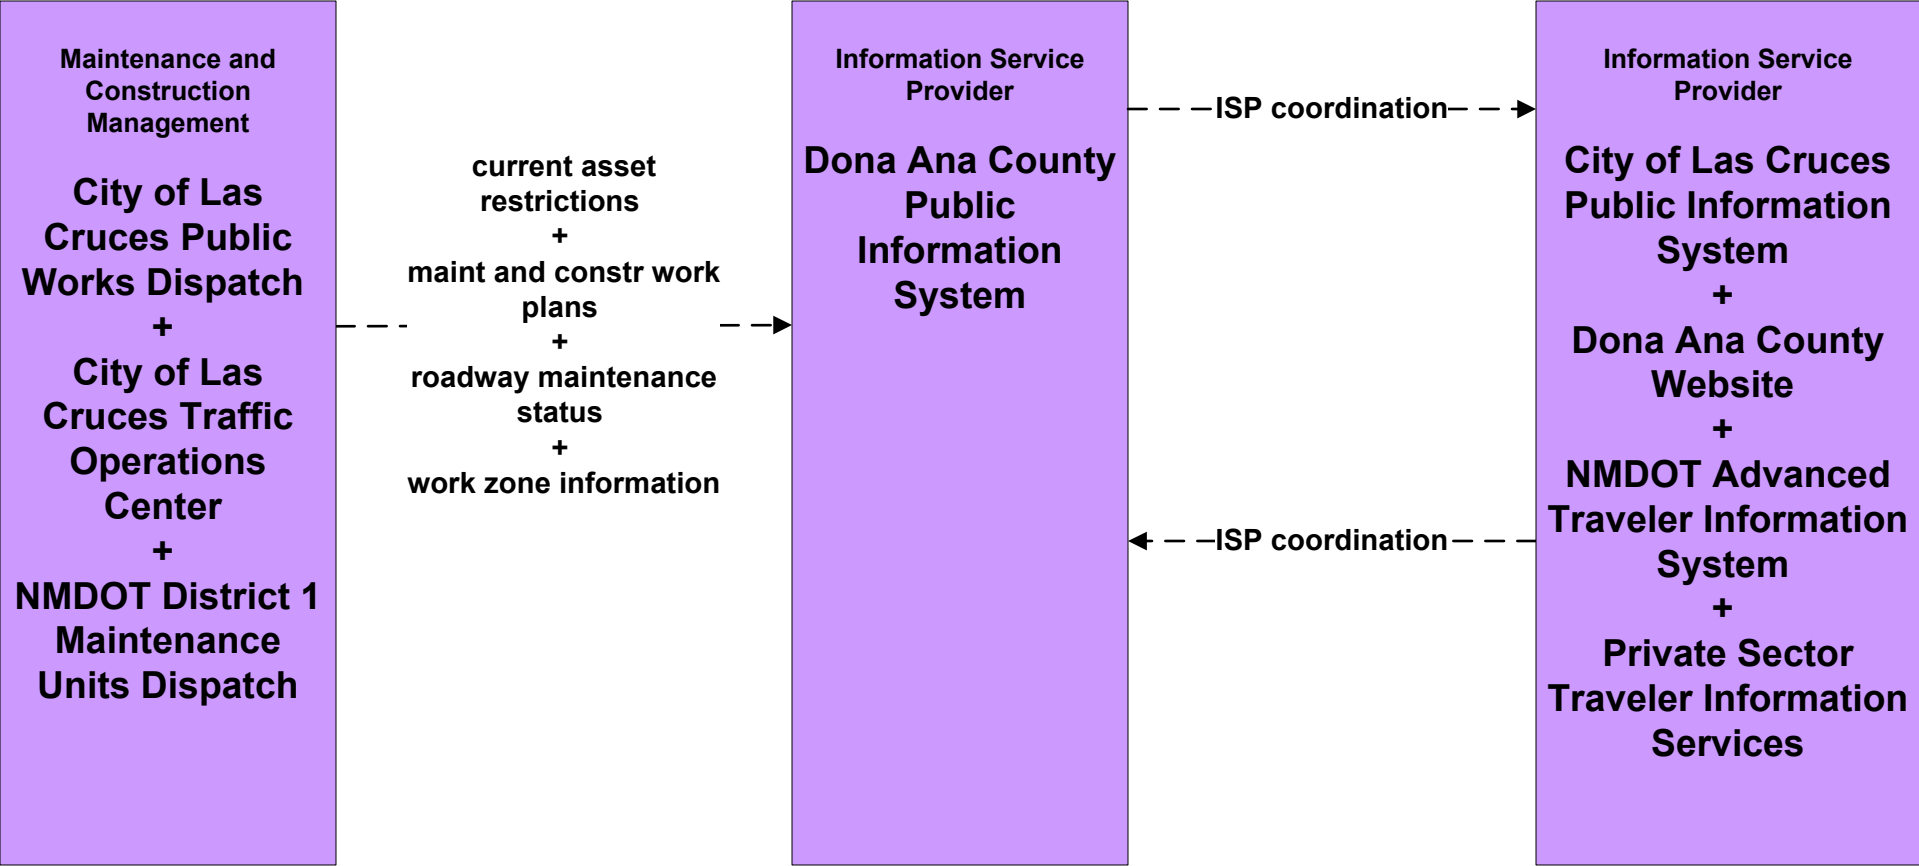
Maintenance and Construction Management

City of Las Cruces Public Works Dispatch
+
City of Las Cruces Traffic Operations Center
+
NMDOT District 1 Maintenance Units Dispatch

current asset restrictions
+
maint and constr work plans
+
roadway maintenance status
+
work zone information

Information Service Provider

Dona Ana County Public Information System

ISP coordination

ISP coordination

Information Service Provider

City of Las Cruces Public Information System
+
Dona Ana County Website
+
NMDOT Advanced Traveler Information System
+
Private Sector Traveler Information Services